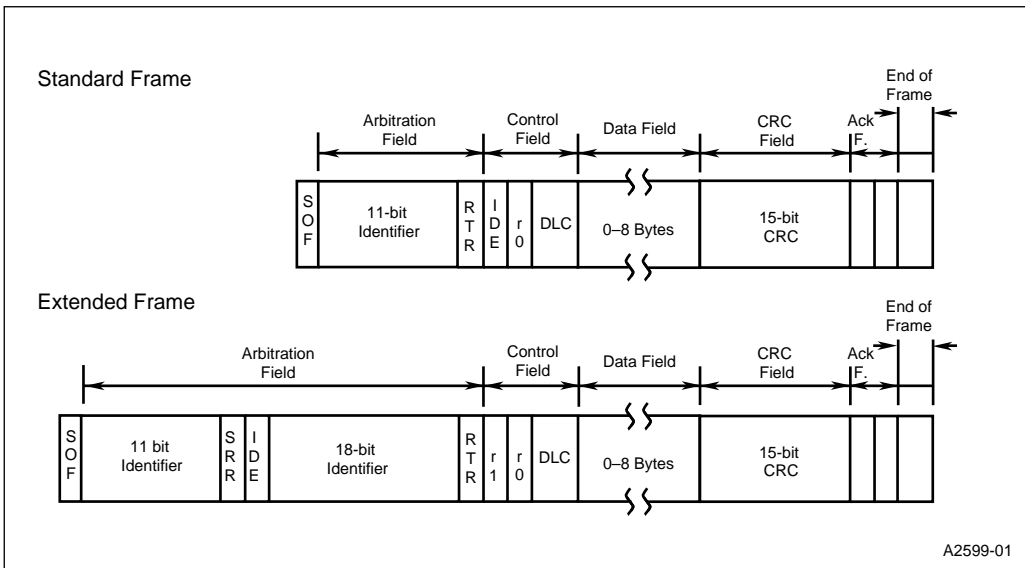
Standard Frame

Arbitration Field

Control Field

Data Field

CRC Field

Ack F.

End of Frame

S O F

11-bit Identifier

R T R

I D E

r 0

DLC

0–8 Bytes

15-bit CRC

Extended Frame

Arbitration Field

Control Field

Data Field

CRC Field

Ack F.

End of Frame

S O F

11 bit Identifier

S R R

I D E

18-bit Identifier

R T R

r 1

r 0

DLC

0–8 Bytes

15-bit CRC

A2599-01